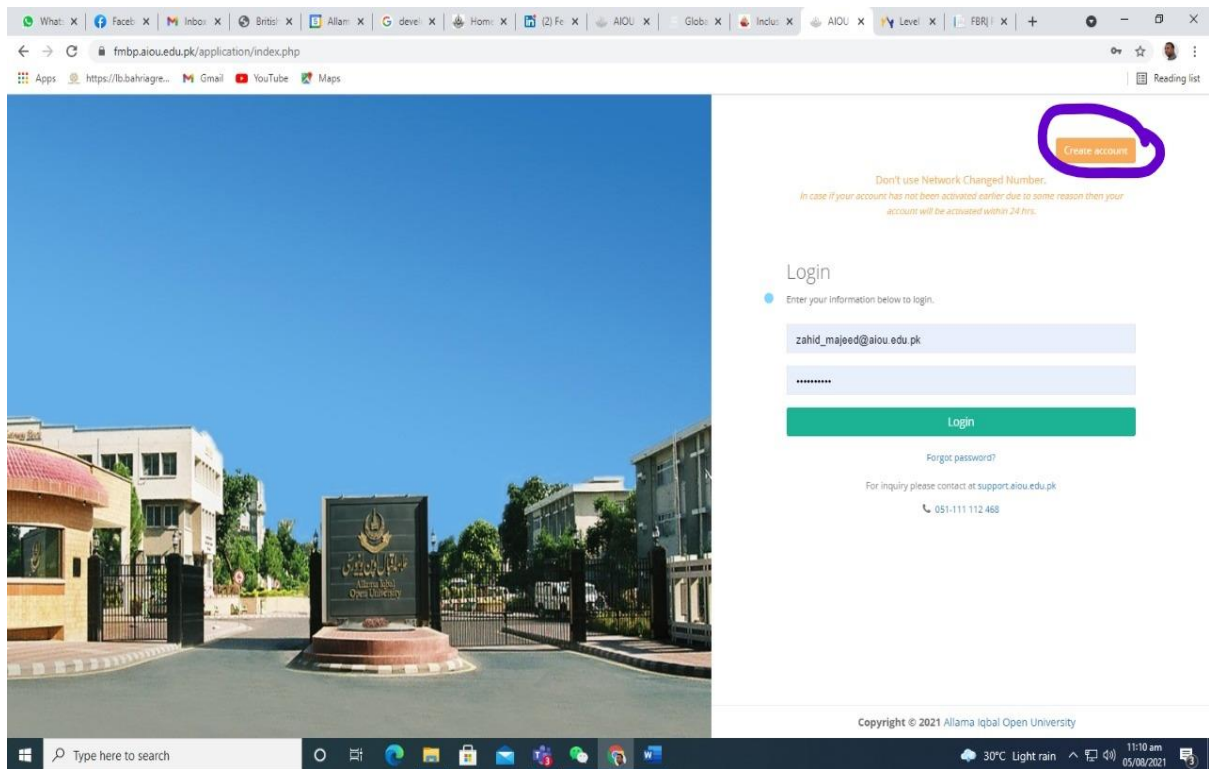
What: × | Faceb × | Inbox × | Britis × | Allam × | devel × | Home × | (2) Fe × | AIOU × | Glob × | Inclu × | AIOU × | Level × | FBRJ × | +

fmbp.aiou.edu.pk/application/index.php

Apps https://lb.bahriagre... Gmail YouTube Maps

Reading list

Create account

Don't use Network Changed Number.
In case if your account has not been activated earlier due to some reason then your account will be activated within 24 hrs.

Login

Enter your information below to login.

zahid_majeed@aiou.edu.pk

•••••••••••

Login

Forgot password?

For inquiry please contact at support.aiou.edu.pk

051-111 112 468

علامہ اقبال اوپن یونیورسٹی
Allama Iqbal Open University

Copyright © 2021 Allama Iqbal Open University

Type here to search

30°C Light rain

11:10 am
05/08/2021